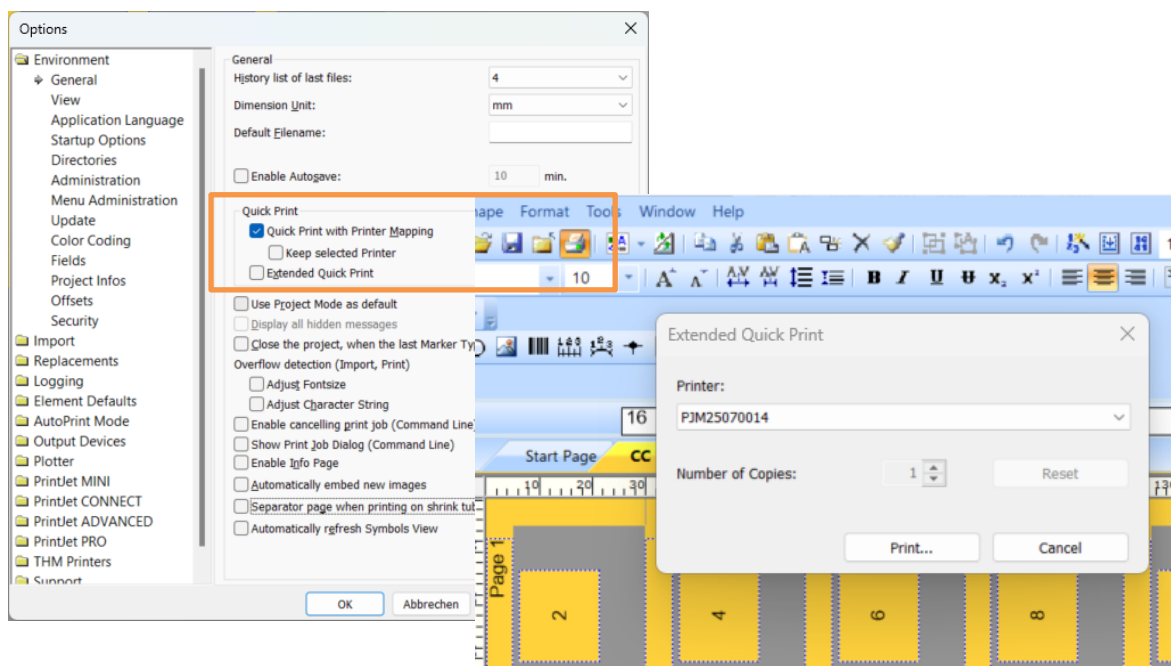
Options

Environment
General
View
Application Language
Startup Options
Directories
Administration
Menu Administration
Update
Color Coding
Fields
Project Infos
Offsets
Security
Import
Replacements
Logging
Element Defaults
AutoPrint Mode
Output Devices
Plotter
PrintJet MINI
PrintJet CONNECT
PrintJet ADVANCED
PrintJet PRO
THM Printers
Support

General
History list of last files: 4
Dimension Unit: mm
Default Filename:
Enable Autosave: 10 min.

Quick Print
Quick Print with Printer Mapping
Keep selected Printer
Extended Quick Print

Use Project Mode as default
Display all hidden messages
Close the project, when the last Marker Ty
Overflow detection (Import, Print)
Adjust Fontsize
Adjust Character String
Enable cancelling print job (Command Line
Show Print Job Dialog (Command Line)
Enable Info Page
Automatically embed new images
Separator page when printing on shrink tu
Automatically refresh Symbols View

OK
Abbrechen

ape Format Tools Window Help

10

16

Start Page CC

10 20 30

Page 1

2 4 6 8

Extended Quick Print

Printer:
PJM25070014

Number of Copies: 1
Reset

Print...
Cancel